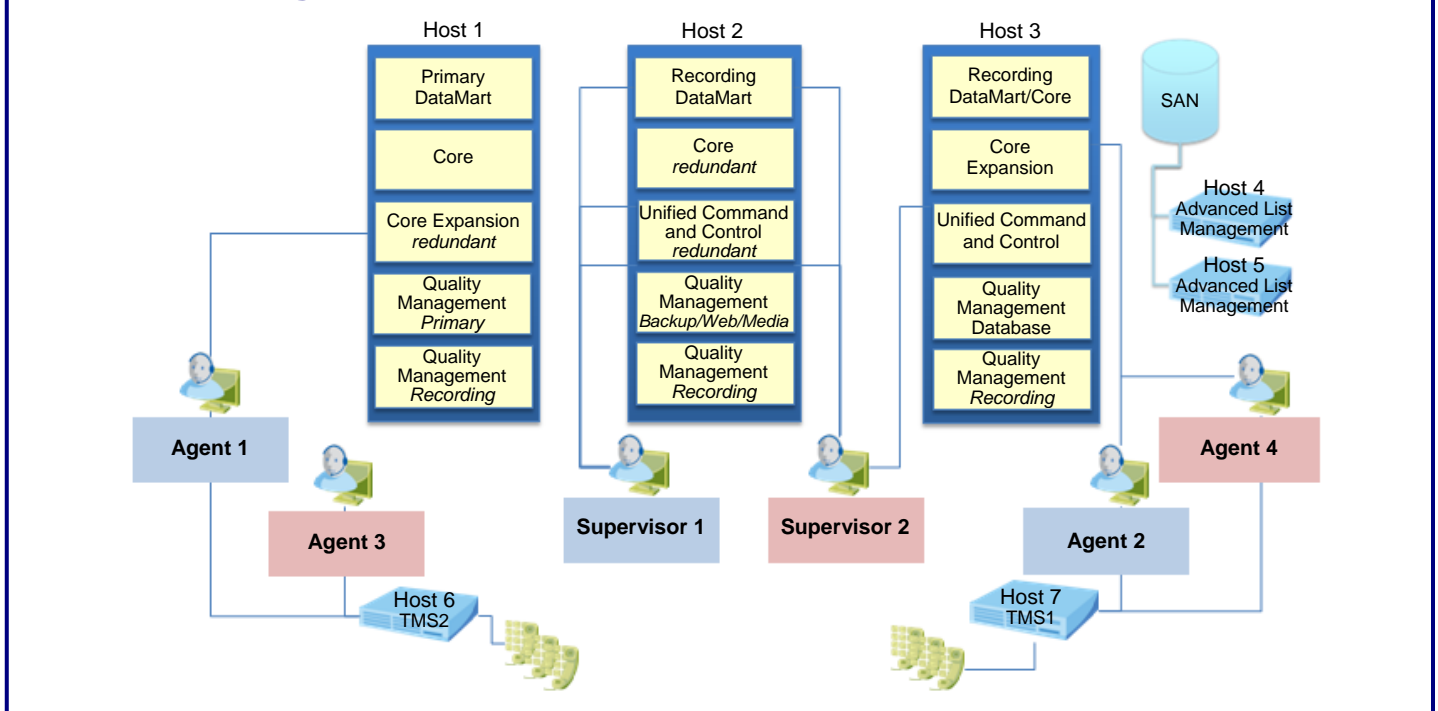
Host 1

Primary DataMart

Core

Core Expansion *redundant*

Quality Management *Primary*

Quality Management *Recording*

Host 2

Recording DataMart

Core *redundant*

Unified Command and Control *redundant*

Quality Management *Backup/Web/Media*

Quality Management *Recording*

Host 3

Recording DataMart/Core

Core Expansion

Unified Command and Control

Quality Management Database

Quality Management *Recording*

SAN

Host 4 Advanced List Management

Host 5 Advanced List Management

Agent 1

Agent 3

Supervisor 1

Supervisor 2

Agent 4

Agent 2

Host 6 TMS2

Host 7 TMS1